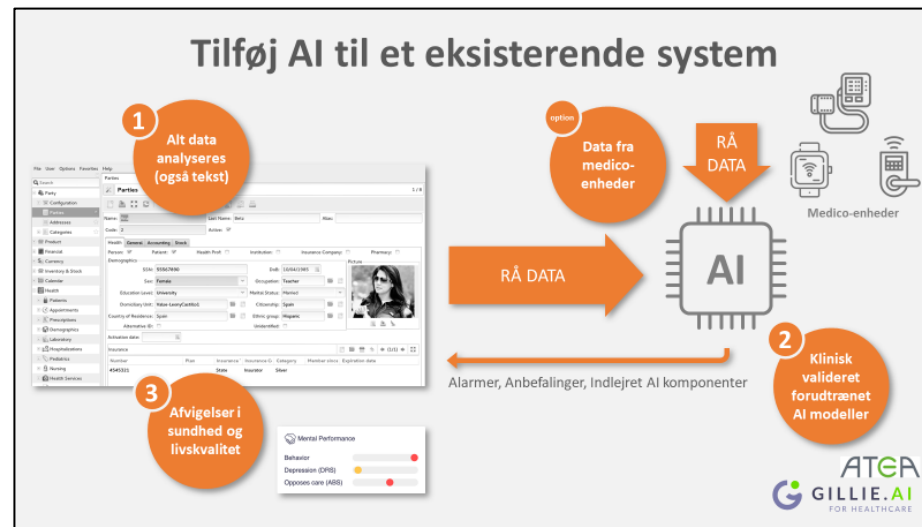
Tilføj AI til et eksisterende system

1
Alt data analyseres (også tekst)

option
Data fra medico-enheder

RÅ DATA

Medico-enheder

RÅ DATA

AI

2
Klinisk valideret forudtrænet AI modeller

Alarmer, Anbefalinger, Indlejret AI komponenter

3
Afvigelser i sundhed og livskvalitet

Mental Performance
Behavior
Depression (DRS)
Opposes care (ABS)

File User Options Favorites Help
Parties
Parties
Name: Last Name: Beta
Code: 2 Active:
Health General Accounting Stock
SSN: 555674686
Sex: Female
Education Level: University
Domiciliary Unit:
Country of Residence: Spain
Occupation: Teacher
Marital Status: Married
Citizenship: Spain
Ethnic group: Hispanic
Insurance
Number Plan Insurance Category
#545321 State Insurator Silver
Party
Configuration
Parties
Addresses
Categories
Product
Financial
Currency
Inventory & Stock
Calendar
Health
Patients
Appointments
Prescriptions
Demographics
Laboratory
Hospitalizations
Pediatrics
Nursing
Health Services

ATEA
GILLIE.AI
FOR HEALTHCARE